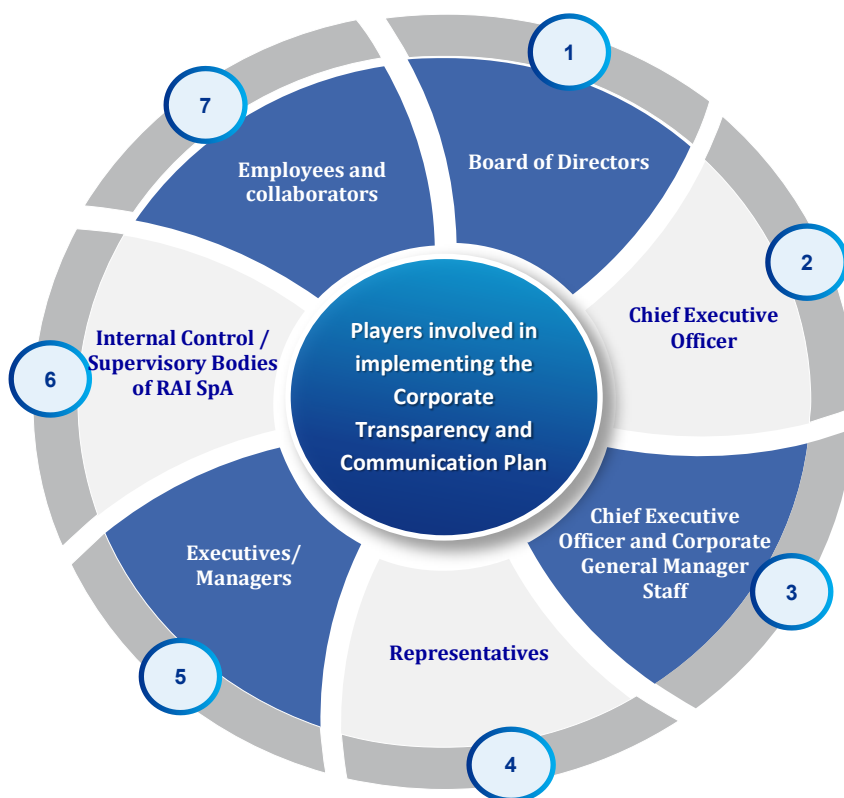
Players involved in implementing the Corporate Transparency and Communication Plan

1

Board of Directors

2

Chief Executive Officer

3

Chief Executive Officer and Corporate General Manager Staff

4

Representatives

5

Executives/ Managers

6

Internal Control / Supervisory Bodies of RAI SpA

7

Employees and collaborators